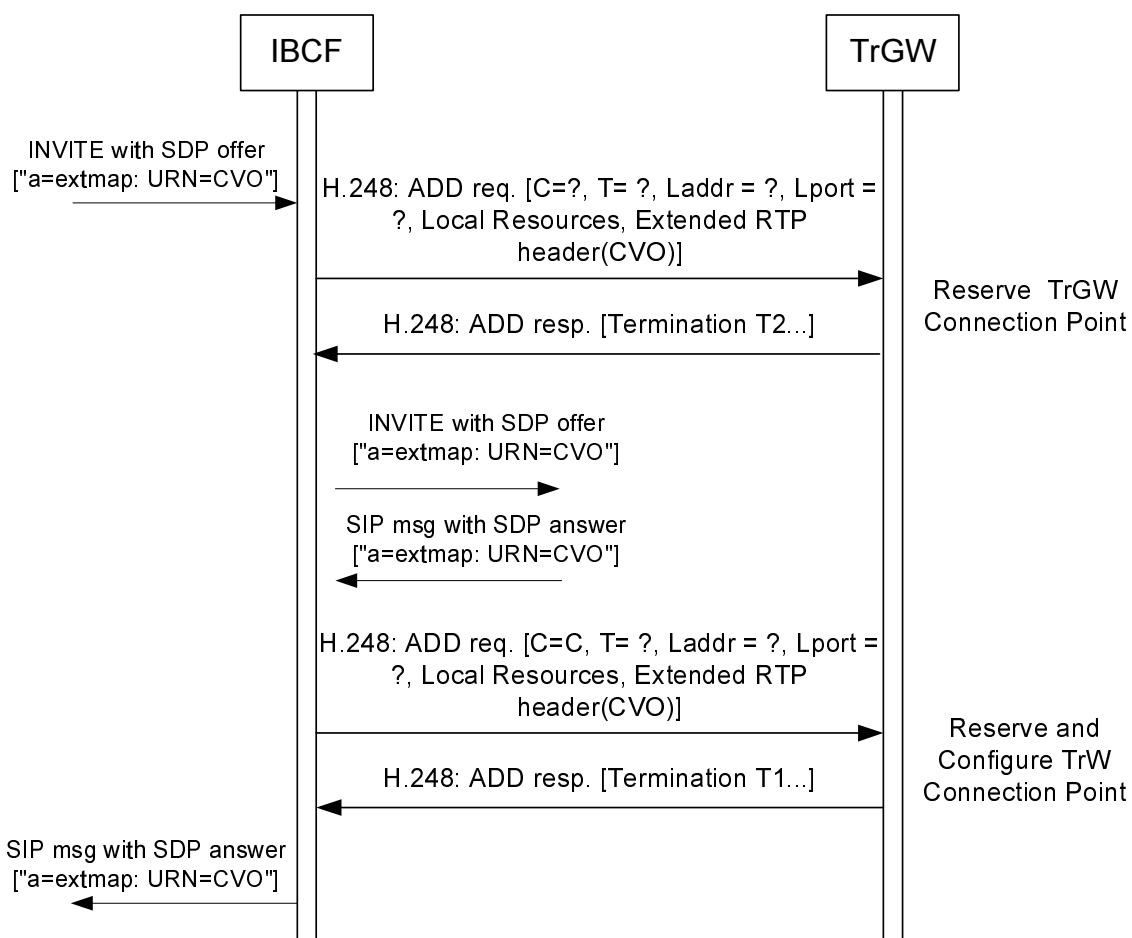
IBCF

TrGW

INVITE with SDP offer
["a=extmap: URN=CVO"]

H.248: ADD req. [C=?, T= ?, Laddr = ?, Lport = ?, Local Resources, Extended RTP header(CVO)]

Reserve TrGW Connection Point

H.248: ADD resp. [Termination T2...]

INVITE with SDP offer
["a=extmap: URN=CVO"]

SIP msg with SDP answer
["a=extmap: URN=CVO"]

H.248: ADD req. [C=C, T= ?, Laddr = ?, Lport = ?, Local Resources, Extended RTP header(CVO)]

Reserve and Configure TrW Connection Point

H.248: ADD resp. [Termination T1...]

SIP msg with SDP answer
["a=extmap: URN=CVO"]